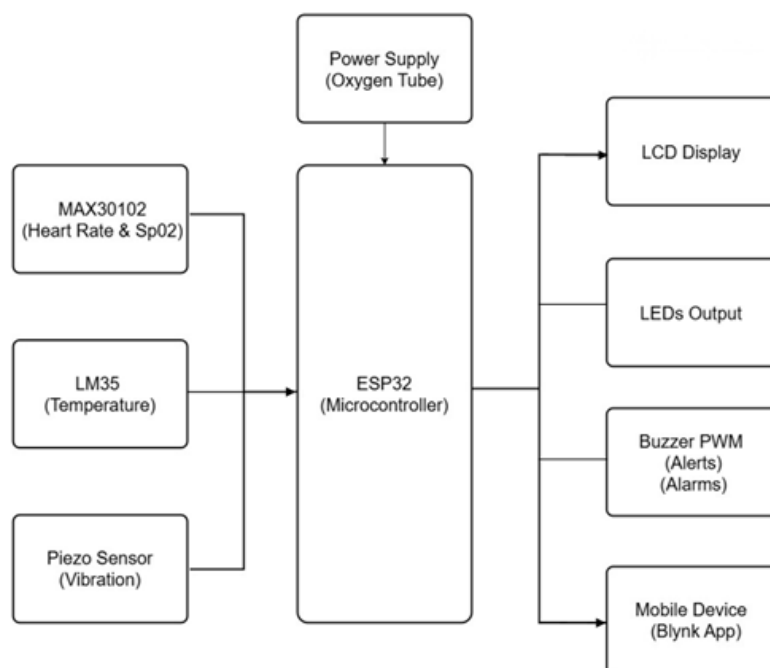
Power Supply
(Oxygen Tube)

MAX30102
(Heart Rate & Sp02)

LM35
(Temperature)

Piezo Sensor
(Vibration)

ESP32
(Microcontroller)

LCD Display

LEDs Output

Buzzer PWM
(Alerts)
(Alarms)

Mobile Device
(Blynk App)